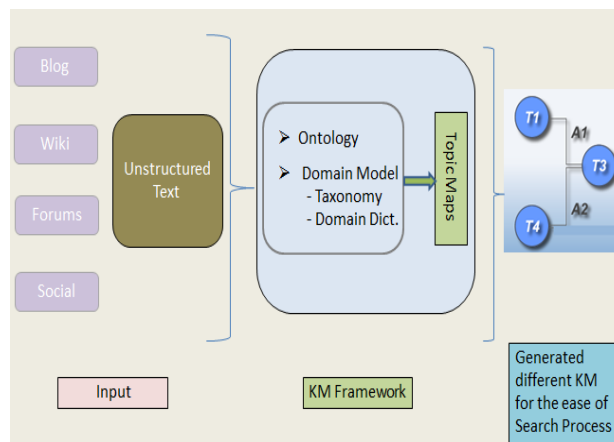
Blog

Wiki

Forums

Social

Unstructured Text

➢ Ontology

➢ Domain Model
- Taxonomy
- Domain Dict.

Topic Maps

T1

A1

T3

A2

T4

Input

KM Framework

Generated different KM for the ease of Search Process